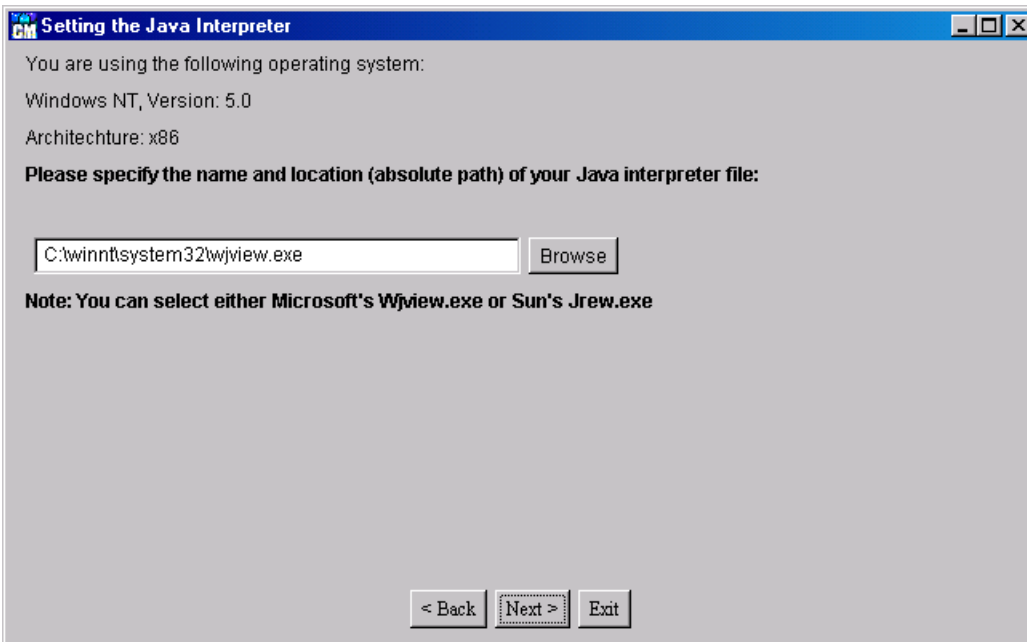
Setting the Java Interpreter

You are using the following operating system:

Windows NT, Version: 5.0

Architechture: x86

Please specify the name and location (absolute path) of your Java interpreter file:

C:\winnt\system32\wjview.exe

Browse

Note: You can select either Microsoft's Wjview.exe or Sun's Jrew.exe

< Back

Next >

Exit